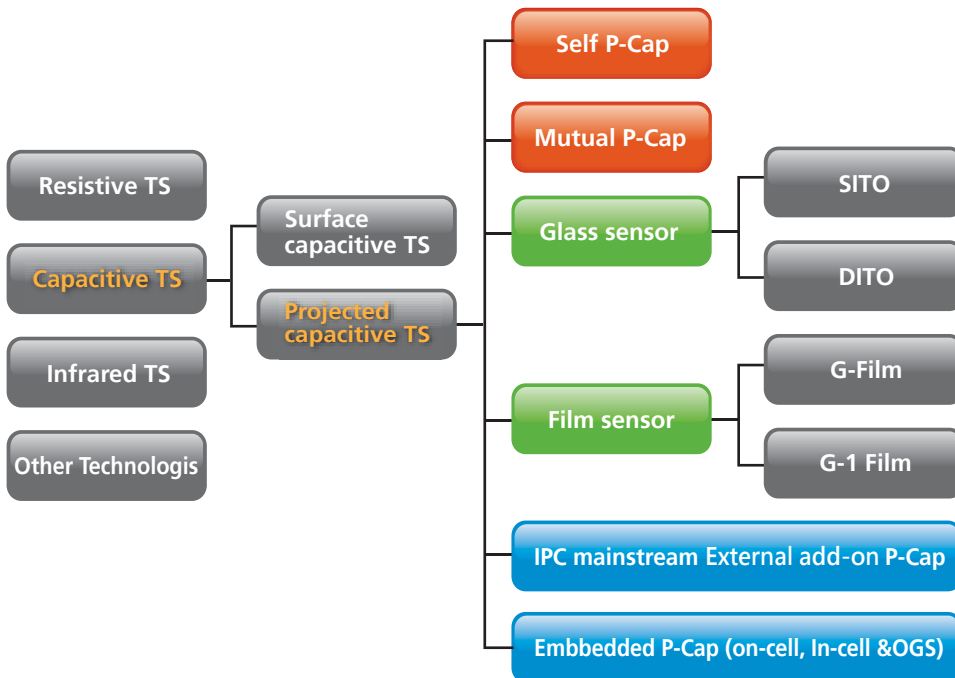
Resistive TS

Capacitive TS

Infrared TS

Other Technologis

Surface capacitive TS

Projected capacitive TS

Self P-Cap

Mutual P-Cap

Glass sensor

SITO

DITO

Film sensor

G-Film

G-1 Film

IPC mainstream External add-on P-Cap

Embbedded P-Cap (on-cell, In-cell &OGS)